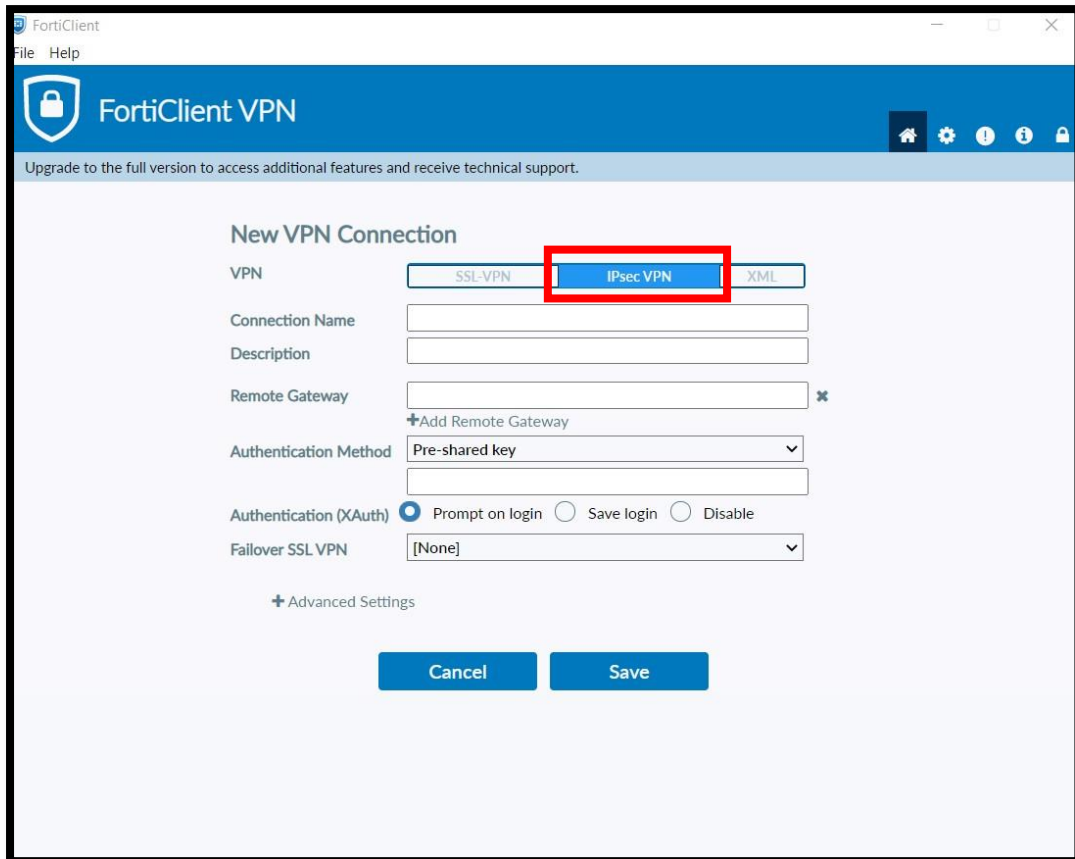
FortiClient
File Help
FortiClient VPN
Upgrade to the full version to access additional features and receive technical support.
New VPN Connection
VPN
SSL-VPN
IPsec VPN
XML
Connection Name
Description
Remote Gateway
+Add Remote Gateway
Authentication Method
Pre-shared key
Authentication (XAuth)
Prompt on login
Save login
Disable
Failover SSL VPN
[None]
+ Advanced Settings
Cancel
Save